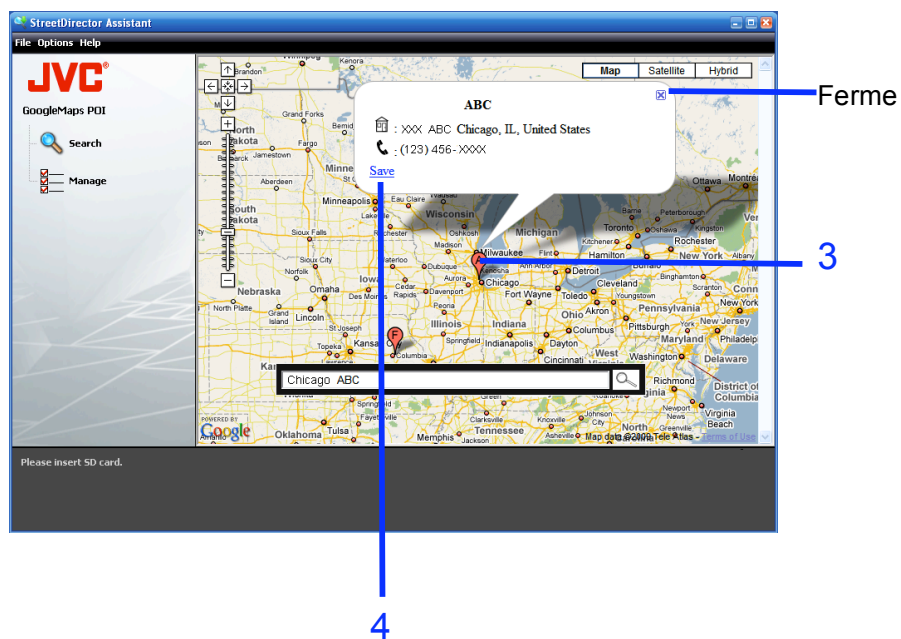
StreetDirector Assistant

File Options Help

JVC

GoogleMaps POI

Search

Manage

Map Satellite Hybrid

ABC

: XXX ABC Chicago, IL, United States

: (123) 456- XXXX

Save

Ferme

3

Chicago ABC

Please insert SD card.

4

POWERED BY Google

Map data ©2009 Tele Atlas - Terms of Use

Grand Forks, Fargo, Bismarck, Jamestown, Aberdeen, Minneapolis, Sioux Falls, Sioux City, Norfolk, Omaha, Des Moines, Lincoln, Nebraska, North Platte, Grand Island, St Joseph, Topeka, Kansas City, Columbia, Wichita, Tulsa, Oklahoma, Fayetteville, Memphis, Jackson, Eau Claire, Wisconsin, Rochester, Madison, Milwaukee, Oshkosh, Waterloo, Dubuque, Davenport, Iowa, Cedar Rapids, Peoria, Illinois, Aurora, Chicago, Springfield, Indiana, Indianapolis, Fort Wayne, Detroit, Flint, Michigan, Toledo, Cleveland, Ohio, Akron, Columbus, Dayton, Cincinnati, West Virginia, Pittsburgh, Pennsylvania, Youngstown, Toronto, Hamilton, Kitchener, Rochester, Buffalo, Ottawa, Montreal, Peterborough, Kingston, Barrie, Oshawa, New York, Albany, Binghamton, Scranton, New Jersey, Philadelphia, Maryland, Delaware, Washington, Richmond, District of Columbia, Virginia, Newport News, Virginia Beach, Greensboro, Greenville, Knoxville, Tennessee, Asheville, Johnson City, Clarksville, Green, Kenora, Brandon, Lake, Conn, Ottawa